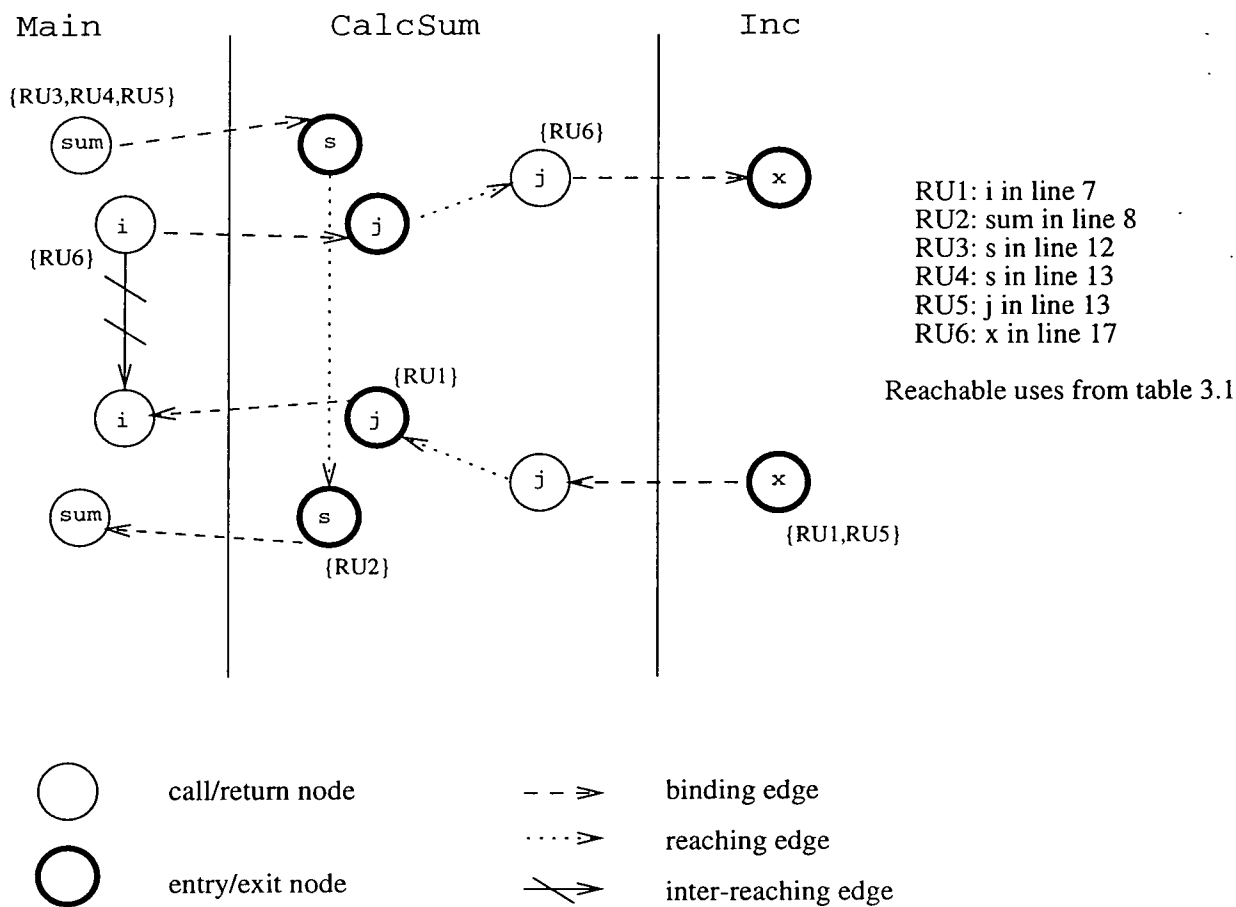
Main

CalcSum

Inc

{RU3,RU4,RU5}

sum

s

{RU6}

j

x

i

j

{RU6}

RU1: i in line 7
RU2: sum in line 8
RU3: s in line 12
RU4: s in line 13
RU5: j in line 13
RU6: x in line 17

{RU1}

i

j

Reachable uses from table 3.1

j

x

sum

s

{RU1,RU5}

{RU2}

call/return node

binding edge

reaching edge

entry/exit node

inter-reaching edge